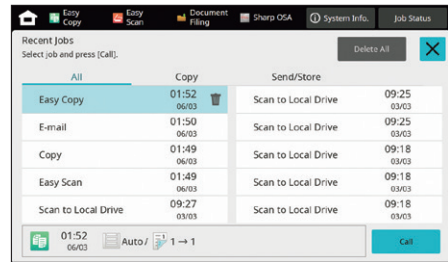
Easy Copy | Easy Scan | Document Filing | Sharp OSA | System Info. | Job Status

Recent Jobs
Select job and press [Call].

Delete All

X

All | Copy | Send/Store

| | | |
|---|---|---|
| Easy Copy | 01:52 06/03 | Scan to Local Drive | 09:25 03/03 |
| E-mail | 01:50 06/03 | Scan to Local Drive | 09:25 03/03 |
| Copy | 01:49 06/03 | Scan to Local Drive | 09:18 03/03 |
| Easy Scan | 01:49 06/03 | Scan to Local Drive | 09:18 03/03 |
| Scan to Local Drive | 09:27 03/03 | Scan to Local Drive | 09:18 03/03 |

01:52 06/03 Auto / 1 → 1

Call